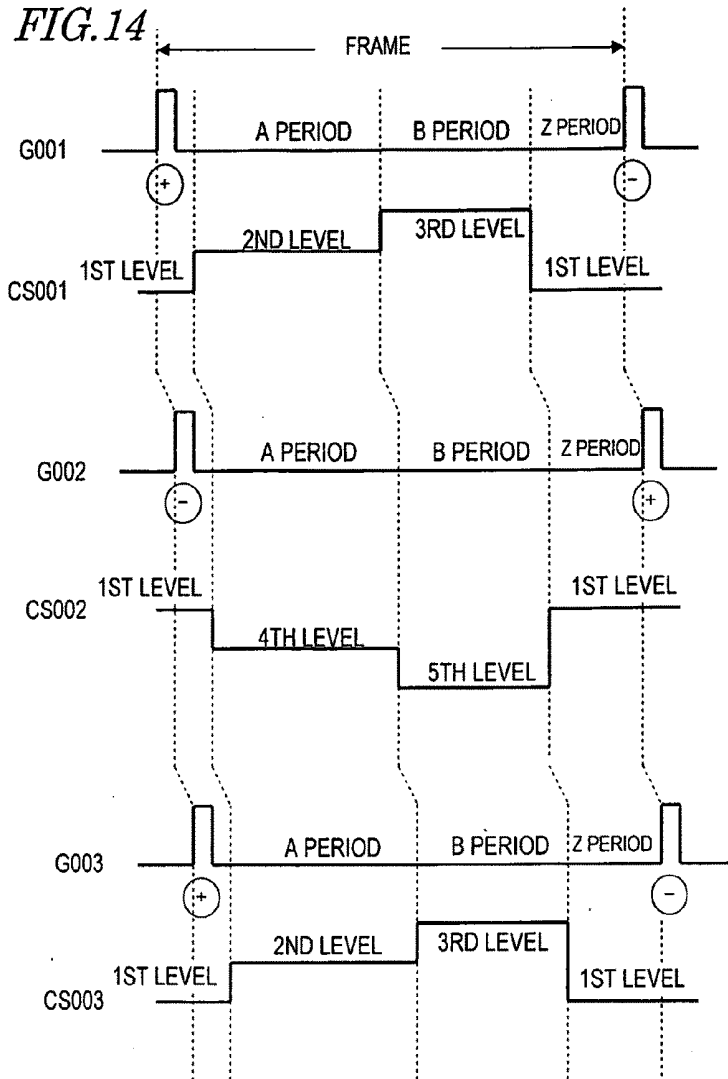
FIG.14

FRAME

G001
A PERIOD
B PERIOD
Z PERIOD
+
−

CS001
1ST LEVEL
2ND LEVEL
3RD LEVEL
1ST LEVEL

G002
A PERIOD
B PERIOD
Z PERIOD
−
+

CS002
1ST LEVEL
4TH LEVEL
5TH LEVEL
1ST LEVEL

G003
A PERIOD
B PERIOD
Z PERIOD
+
−

CS003
1ST LEVEL
2ND LEVEL
3RD LEVEL
1ST LEVEL